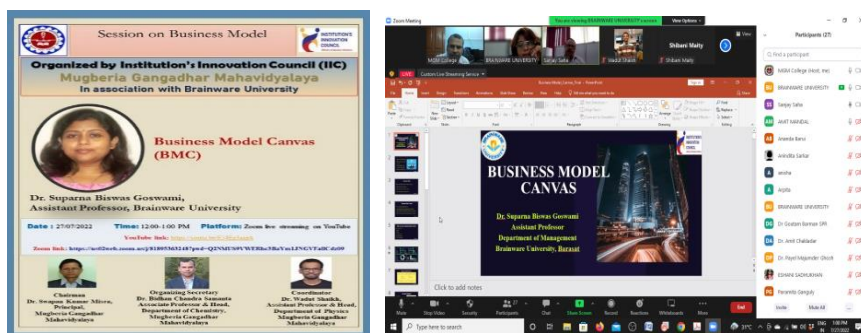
Session on Business Model

INSTITUTION'S INNOVATION COUNCIL

Organized by Institution's Innovation Council (IIC)
Mugberia Gangadhar Mahavidyalaya
In association with Brainware University

Business Model Canvas (BMC)

Dr. Suparna Biswas Goswami,
Assistant Professor, Brainware University

Date : 27/07/2022 Time: 12:00-1:00 PM Platform: Zoom live streaming on YouTube

YouTube link: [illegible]

Zoom link: https://us02web.zoom.us/j/81805363248?pwd=Q1NMU9VWERhc3RaYm1JNGVYaHCdz09

Chairman
Dr. Swapan Kumar Misra,
Principal,
Mugberia Gangadhar Mahavidyalaya

Organising Secretary
Dr. Bidhan Chandra Samanta
Associate Professor & Head,
Department of Chemistry,
Mugberia Gangadhar Mahavidyalaya

Coordinator
Dr. Wadut Shaikh,
Assistant Professor & Head,
Department of Physics
Mugberia Gangadhar Mahavidyalaya

Zoom Meeting
You are viewing BRAINWARE UNIVERSITY's screen View Options
MGM College BRAINWARE UNIVERSITY Sanjay Saha Wadut Shaikh Shibani Maity
Shibani Maity
LIVE Custom Live Streaming Service
Business Model Canvas_final - PowerPoint
File Home Insert Design Transitions Animations Slide Show Review View
BUSINESS MODEL CANVAS
Dr. Suparna Biswas Goswami
Assistant Professor
Department of Management
Brainware University, Barasat
Click to add notes
Participants (27)
Find a participant
MGM College (Host, me)
BRAINWARE UNIVERSITY
Sanjay Saha
AMIT MANDAL
Ananda Barui
Anindita Sarkar
anisha
Arpita
BRAINWARE UNIVERSITY
Dr Goutam Barman SPK
Dr. Amit Chakradar
Dr. Payel Majumder Ghosh
ESHANI SADHUKHAN
Paramita Ganguly
Invite Mute All
Mute Stop Video Security Participants Chat Share Screen Record Reactions Whiteboards More End
Type here to search
1:00 PM
7/27/2022